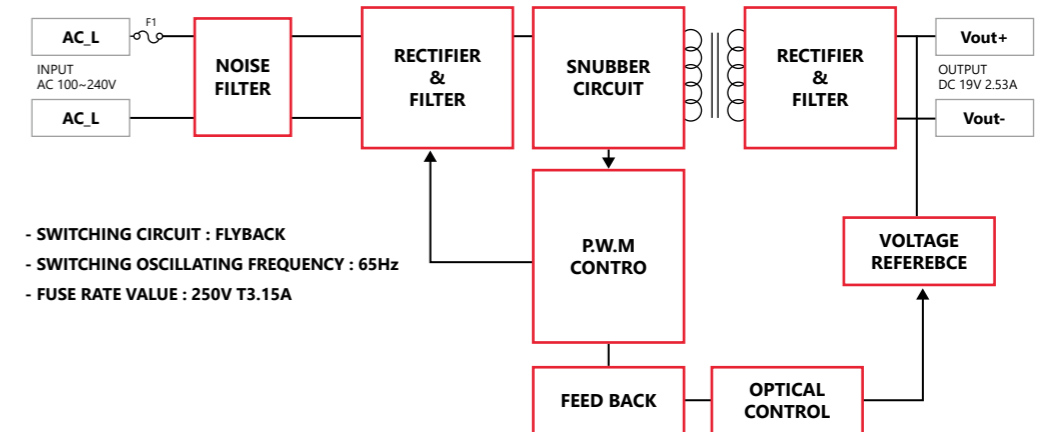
AC_L

F1

INPUT
AC 100~240V

AC_L

NOISE FILTER

RECTIFIER & FILTER

SNUBBER CIRCUIT

RECTIFIER & FILTER

Vout+

OUTPUT
DC 19V 2.53A

Vout-

- SWITCHING CIRCUIT : FLYBACK
- SWITCHING OSCILLATING FREQUENCY : 65Hz
- FUSE RATE VALUE : 250V T3.15A

P.W.M CONTRO

VOLTAGE REFEREBCE

FEED BACK

OPTICAL CONTROL